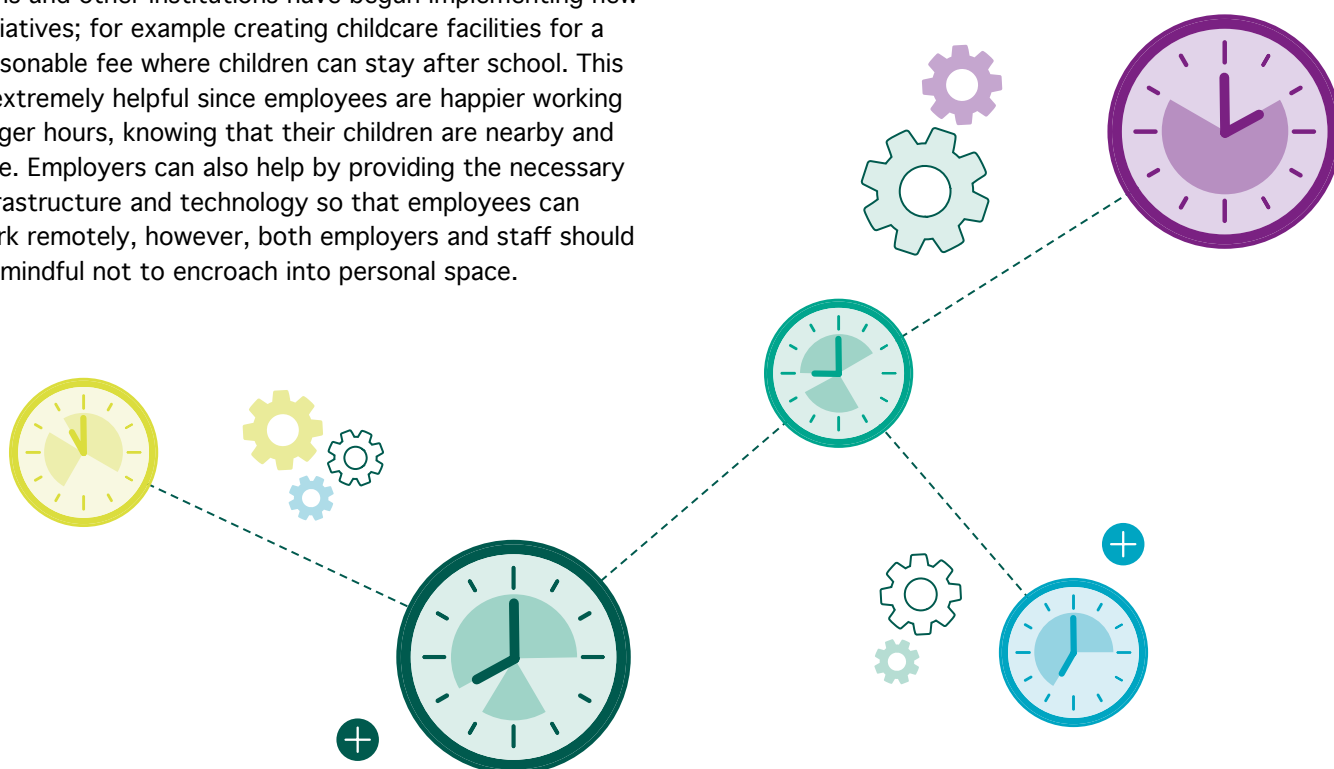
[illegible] and other institutions have began implementing new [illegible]iatives; for example creating childcare facilities for a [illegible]sonable fee where children can stay after school. This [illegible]xtremely helpful since employees are happier working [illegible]ger hours, knowing that their children are nearby and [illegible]e. Employers can also help by providing the necessary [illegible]rastructure and technology so that employees can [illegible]rk remotely, however, both employers and staff should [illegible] mindful not to encroach into personal space.